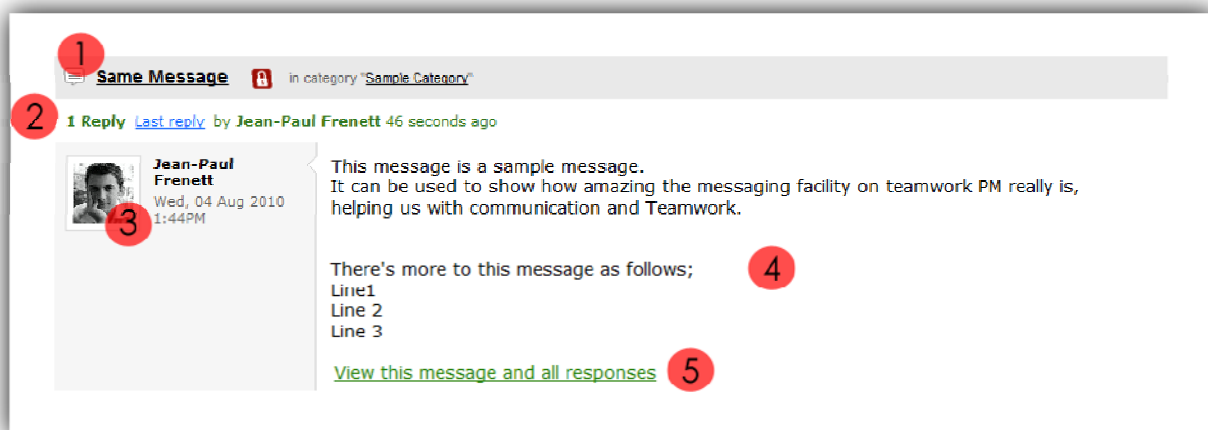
1

Same Message in category "Sample Category"

2

1 Reply Last reply by Jean-Paul Frenett 46 seconds ago

Jean-Paul Frenett
Wed, 04 Aug 2010 1:44PM

3

This message is a sample message.
It can be used to show how amazing the messaging facility on teamwork PM really is, helping us with communication and Teamwork.

There's more to this message as follows;
Line1
Line 2
Line 3

4

View this message and all responses

5